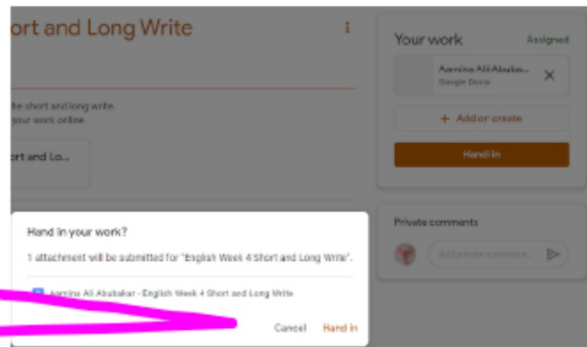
ort and Long Write

ke short and long write. your work online.

ort and Lo...

Your work
Assigned

Aamina Ali Abubak...
Google Docs

+ Add or create

Hand in

Private comments

Add private comment...

Hand in your work?

1 attachment will be submitted for "English Week 4 Short and Long Write".

Aamina Ali Abubakar - English Week 4 Short and Long Write

Cancel
Hand in